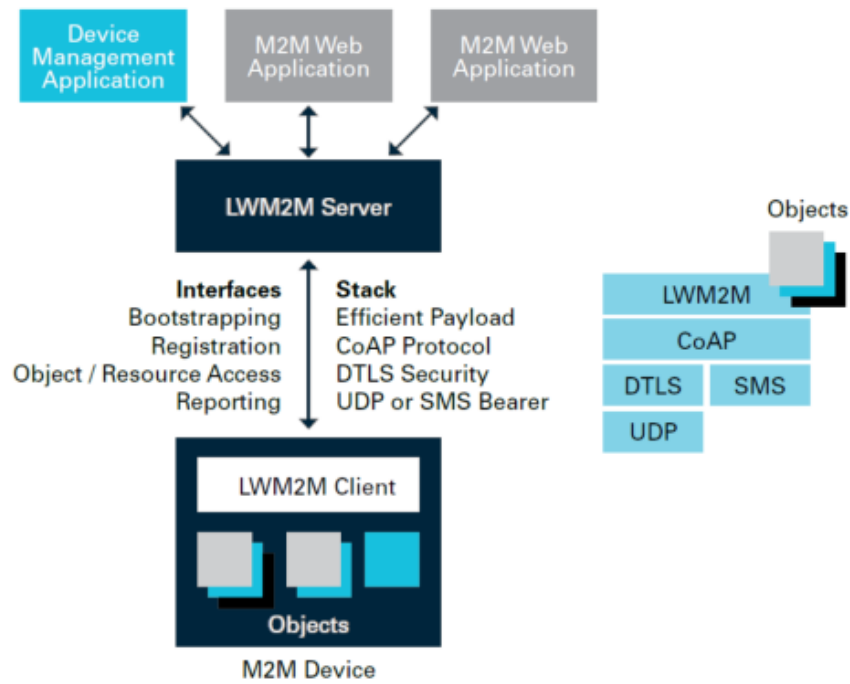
Device Management Application

M2M Web Application

M2M Web Application

LWM2M Server

Interfaces
Bootstrapping
Registration
Object / Resource Access
Reporting

Stack
Efficient Payload
CoAP Protocol
DTLS Security
UDP or SMS Bearer

LWM2M Client

Objects

M2M Device

Objects

LWM2M

CoAP

DTLS

SMS

UDP